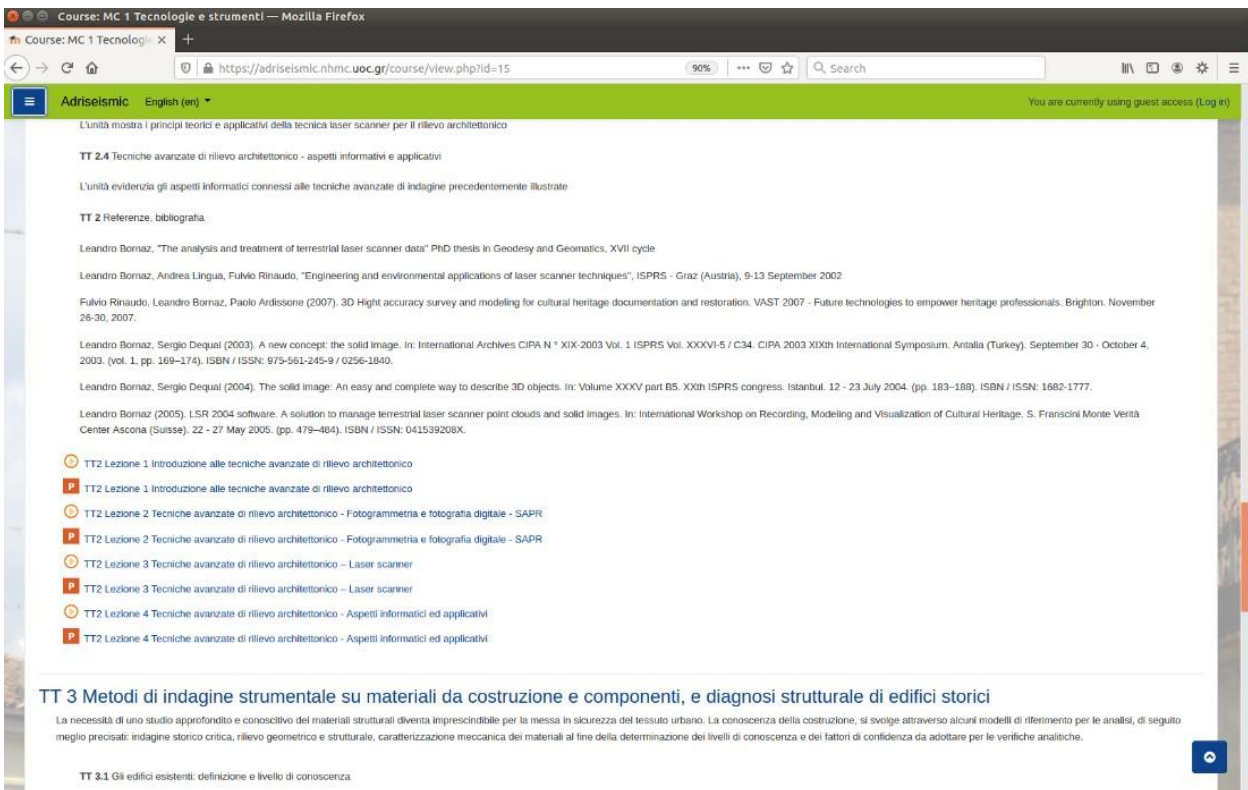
Course: MC 1 Tecnologie e strumenti — Mozilla Firefox

Course: MC 1 Tecnologie ×

https://adriseismic.nhmc.uoc.gr/course/view.php?id=15

90%

Search

Adriseismic English (en)

You are currently using guest access (Log in)

L'unità mostra i principi teorici e applicativi della tecnica laser scanner per il rilievo architettonico

**TT 2.4** Tecniche avanzate di rilievo architettonico - aspetti informativi e applicativi

L'unità evidenzia gli aspetti informatici connessi alle tecniche avanzate di indagine precedentemente illustrate

**TT 2** Referenze, bibliografia.

Leandro Bornaz, "The analysis and treatment of terrestrial laser scanner data" PhD thesis in Geodesy and Geomatics, XVII cycle

Leandro Bornaz, Andrea Lingua, Fulvio Rinaudo, "Engineering and environmental applications of laser scanner techniques", ISPRS - Graz (Austria), 9-13 September 2002

Fulvio Rinaudo, Leandro Bornaz, Paolo Ardissone (2007). 3D Hight accuracy survey and modeling for cultural heritage documentation and restoration. VAST 2007 - Future technologies to empower heritage professionals. Brighton. November 26-30, 2007.

Leandro Bornaz, Sergio Dequal (2003). A new concept: the solid image. In: International Archives CIPA N ° XIX-2003 Vol. 1 ISPRS Vol. XXXVI-5 / C34. CIPA 2003 XIXth International Symposium. Antalia (Turkey). September 30 - October 4, 2003. (vol. 1, pp. 169–174). ISBN / ISSN: 975-561-245-9 / 0256-1840.

Leandro Bornaz, Sergio Dequal (2004). The solid image: An easy and complete way to describe 3D objects. In: Volume XXXV part B5. XXth ISPRS congress. Istanbul. 12 - 23 July 2004. (pp. 183–188). ISBN / ISSN: 1682-1777.

Leandro Bornaz (2005). LSR 2004 software. A solution to manage terrestrial laser scanner point clouds and solid images. In: International Workshop on Recording, Modeling and Visualization of Cultural Heritage. S. Franscini Monte Verità Center Ascona (Suisse). 22 - 27 May 2005. (pp. 479–484). ISBN / ISSN: 041539208X.

TT2 Lezione 1 Introduzione alle tecniche avanzate di rilievo architettonico

TT2 Lezione 1 Introduzione alle tecniche avanzate di rilievo architettonico

TT2 Lezione 2 Tecniche avanzate di rilievo architettonico - Fotogrammetria e fotografia digitale - SAPR

TT2 Lezione 2 Tecniche avanzate di rilievo architettonico - Fotogrammetria e fotografia digitale - SAPR

TT2 Lezione 3 Tecniche avanzate di rilievo architettonico – Laser scanner

TT2 Lezione 3 Tecniche avanzate di rilievo architettonico – Laser scanner

TT2 Lezione 4 Tecniche avanzate di rilievo architettonico - Aspetti informatici ed applicativi

TT2 Lezione 4 Tecniche avanzate di rilievo architettonico - Aspetti informatici ed applicativi

TT 3 Metodi di indagine strumentale su materiali da costruzione e componenti, e diagnosi strutturale di edifici storici

La necessità di uno studio approfondito e conoscitivo dei materiali strutturali diventa imprescindibile per la messa in sicurezza del tessuto urbano. La conoscenza della costruzione, si svolge attraverso alcuni modelli di riferimento per le analisi, di seguito meglio precisati: indagine storico critica, rilievo geometrico e strutturale, caratterizzazione meccanica dei materiali al fine della determinazione dei livelli di conoscenza e dei fattori di confidenza da adottare per le verifiche analitiche.

**TT 3.1** Gli edifici esistenti: definizione e livello di conoscenza